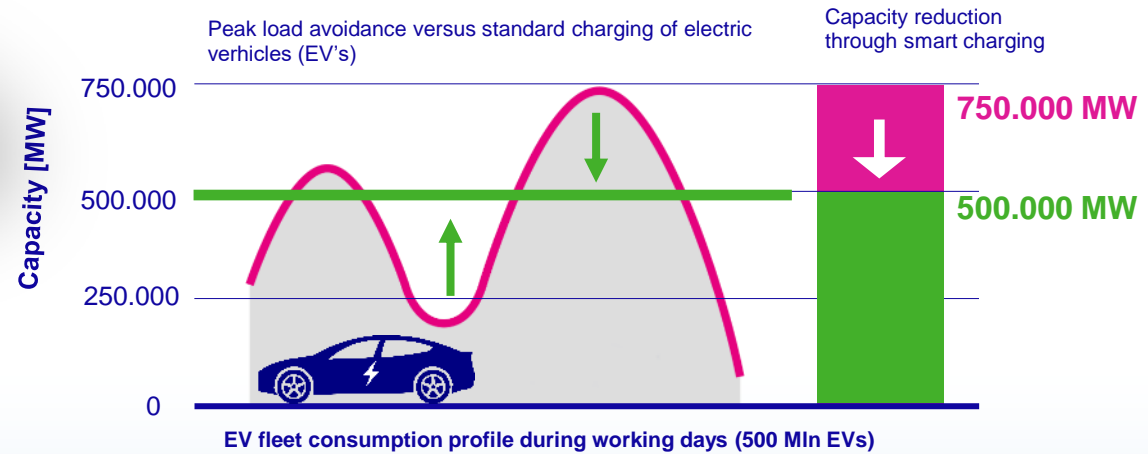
Peak load avoidance versus standard charging of electric verhicles (EV's)

Capacity reduction through smart charging

Capacity [MW]

750.000
500.000
250.000
0

750.000 MW
500.000 MW

EV fleet consumption profile during working days (500 Mln EVs)